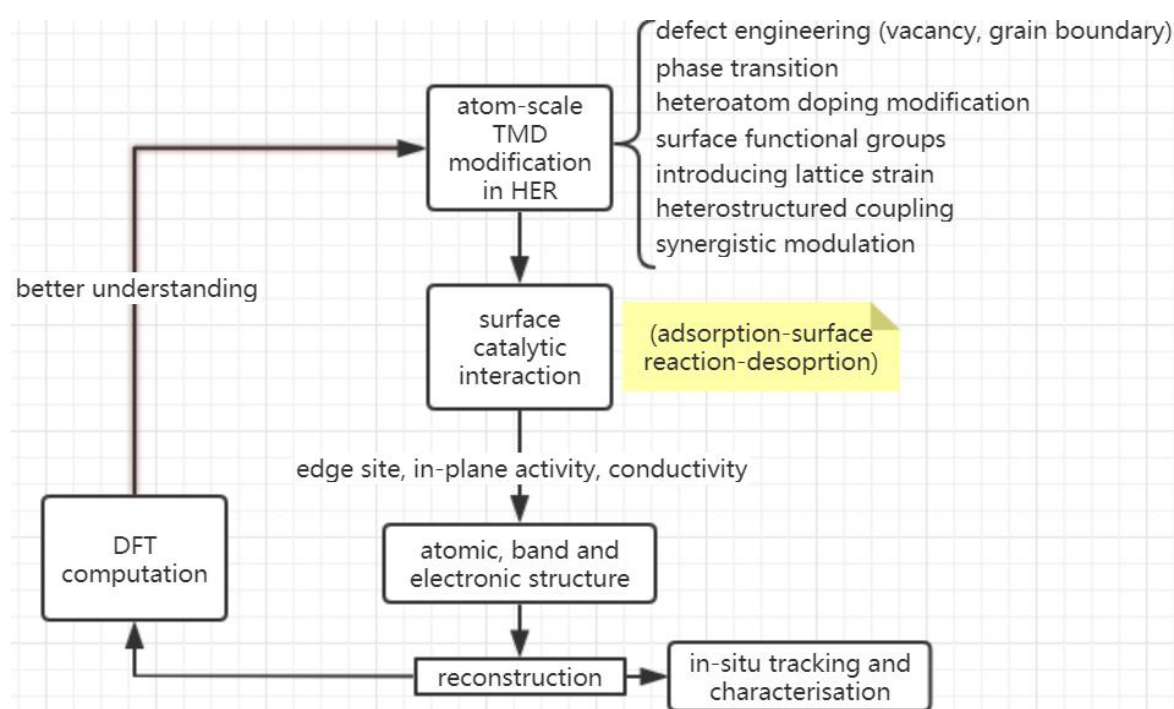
atom-scale TMD modification in HER

defect engineering (vacancy, grain boundary)
phase transition
heteroatom doping modification
surface functional groups
introducing lattice strain
heterostructured coupling
synergistic modulation

better understanding

surface catalytic interaction

(adsorption-surface reaction-desoprtion)

edge site, in-plane activity, conductivity

DFT computation

atomic, band and electronic structure

reconstruction

in-situ tracking and characterisation